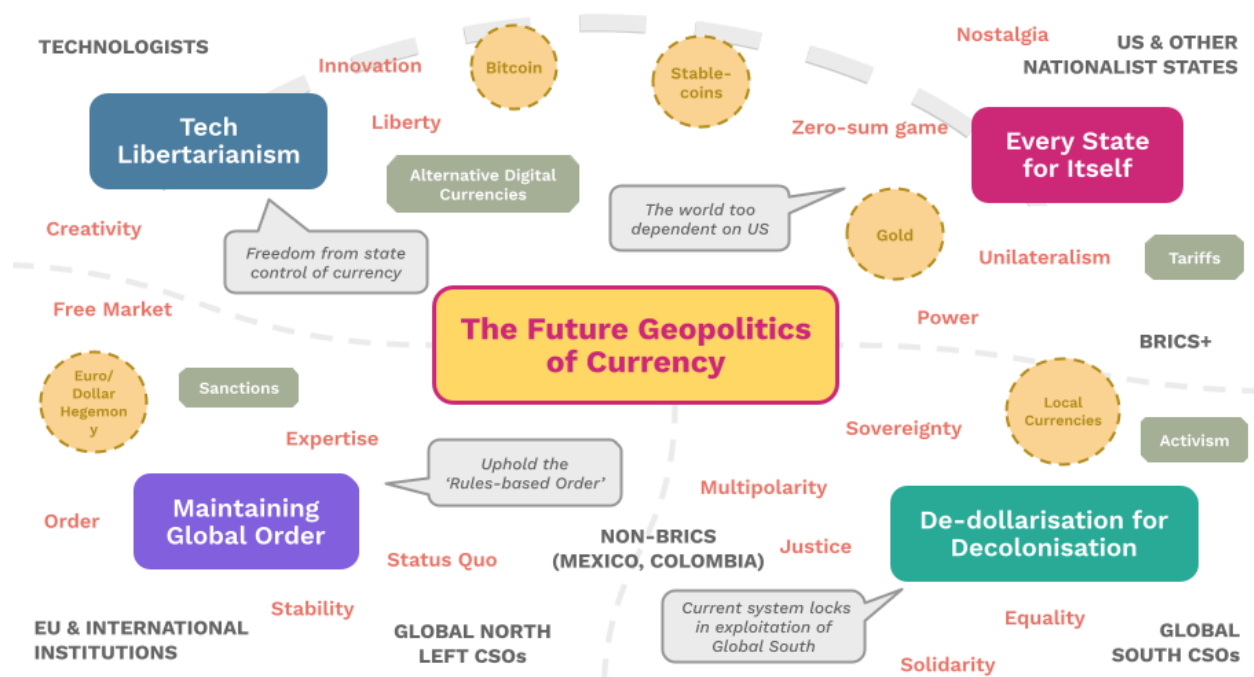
TECHNOLOGISTS

Innovation

Bitcoin

Stable-coins

Nostalgia

US & OTHER NATIONALIST STATES

Tech Libertarianism

Liberty

Zero-sum game

Every State for Itself

Alternative Digital Currencies

The world too dependent on US

Creativity

Gold

Freedom from state control of currency

Unilateralism

Tariffs

Free Market

The Future Geopolitics of Currency

Power

BRICS+

Euro/ Dollar Hegemon y

Sanctions

Local Currencies

Sovereignty

Activism

Expertise

Uphold the 'Rules-based Order'

Multipolarity

Maintaining Global Order

De-dollarisation for Decolonisation

Order

NON-BRICS (MEXICO, COLOMBIA)

Justice

Status Quo

Current system locks in exploitation of Global South

Stability

Equality

EU & INTERNATIONAL INSTITUTIONS

GLOBAL NORTH LEFT CSOs

GLOBAL SOUTH CSOs

Solidarity